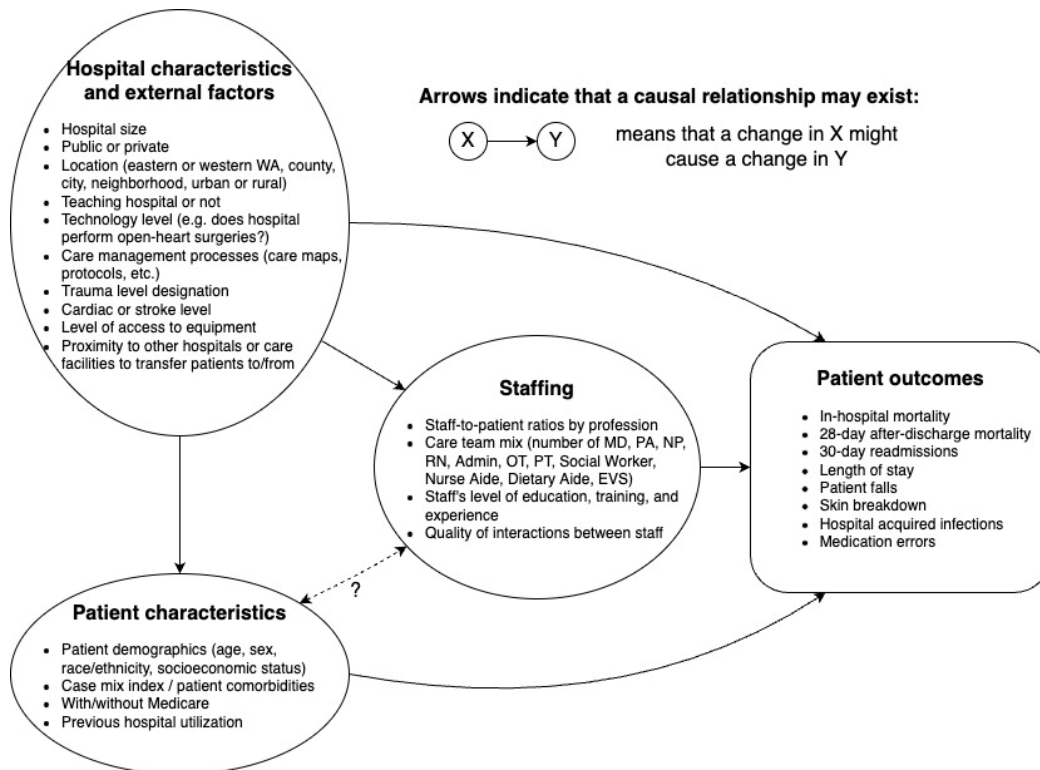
Hospital characteristics and external factors

- Hospital size
- Public or private
- Location (eastern or western WA, county, city, neighborhood, urban or rural)
- Teaching hospital or not
- Technology level (e.g. does hospital perform open-heart surgeries?)
- Care management processes (care maps, protocols, etc.)
- Trauma level designation
- Cardiac or stroke level
- Level of access to equipment
- Proximity to other hospitals or care facilities to transfer patients to/from

Arrows indicate that a causal relationship may exist:

X Y means that a change in X might cause a change in Y

Staffing

- Staff-to-patient ratios by profession
- Care team mix (number of MD, PA, NP, RN, Admin, OT, PT, Social Worker, Nurse Aide, Dietary Aide, EVS)
- Staff's level of education, training, and experience
- Quality of interactions between staff

Patient outcomes

- In-hospital mortality
- 28-day after-discharge mortality
- 30-day readmissions
- Length of stay
- Patient falls
- Skin breakdown
- Hospital acquired infections
- Medication errors

?

Patient characteristics

- Patient demographics (age, sex, race/ethnicity, socioeconomic status)
- Case mix index / patient comorbidities
- With/without Medicare
- Previous hospital utilization